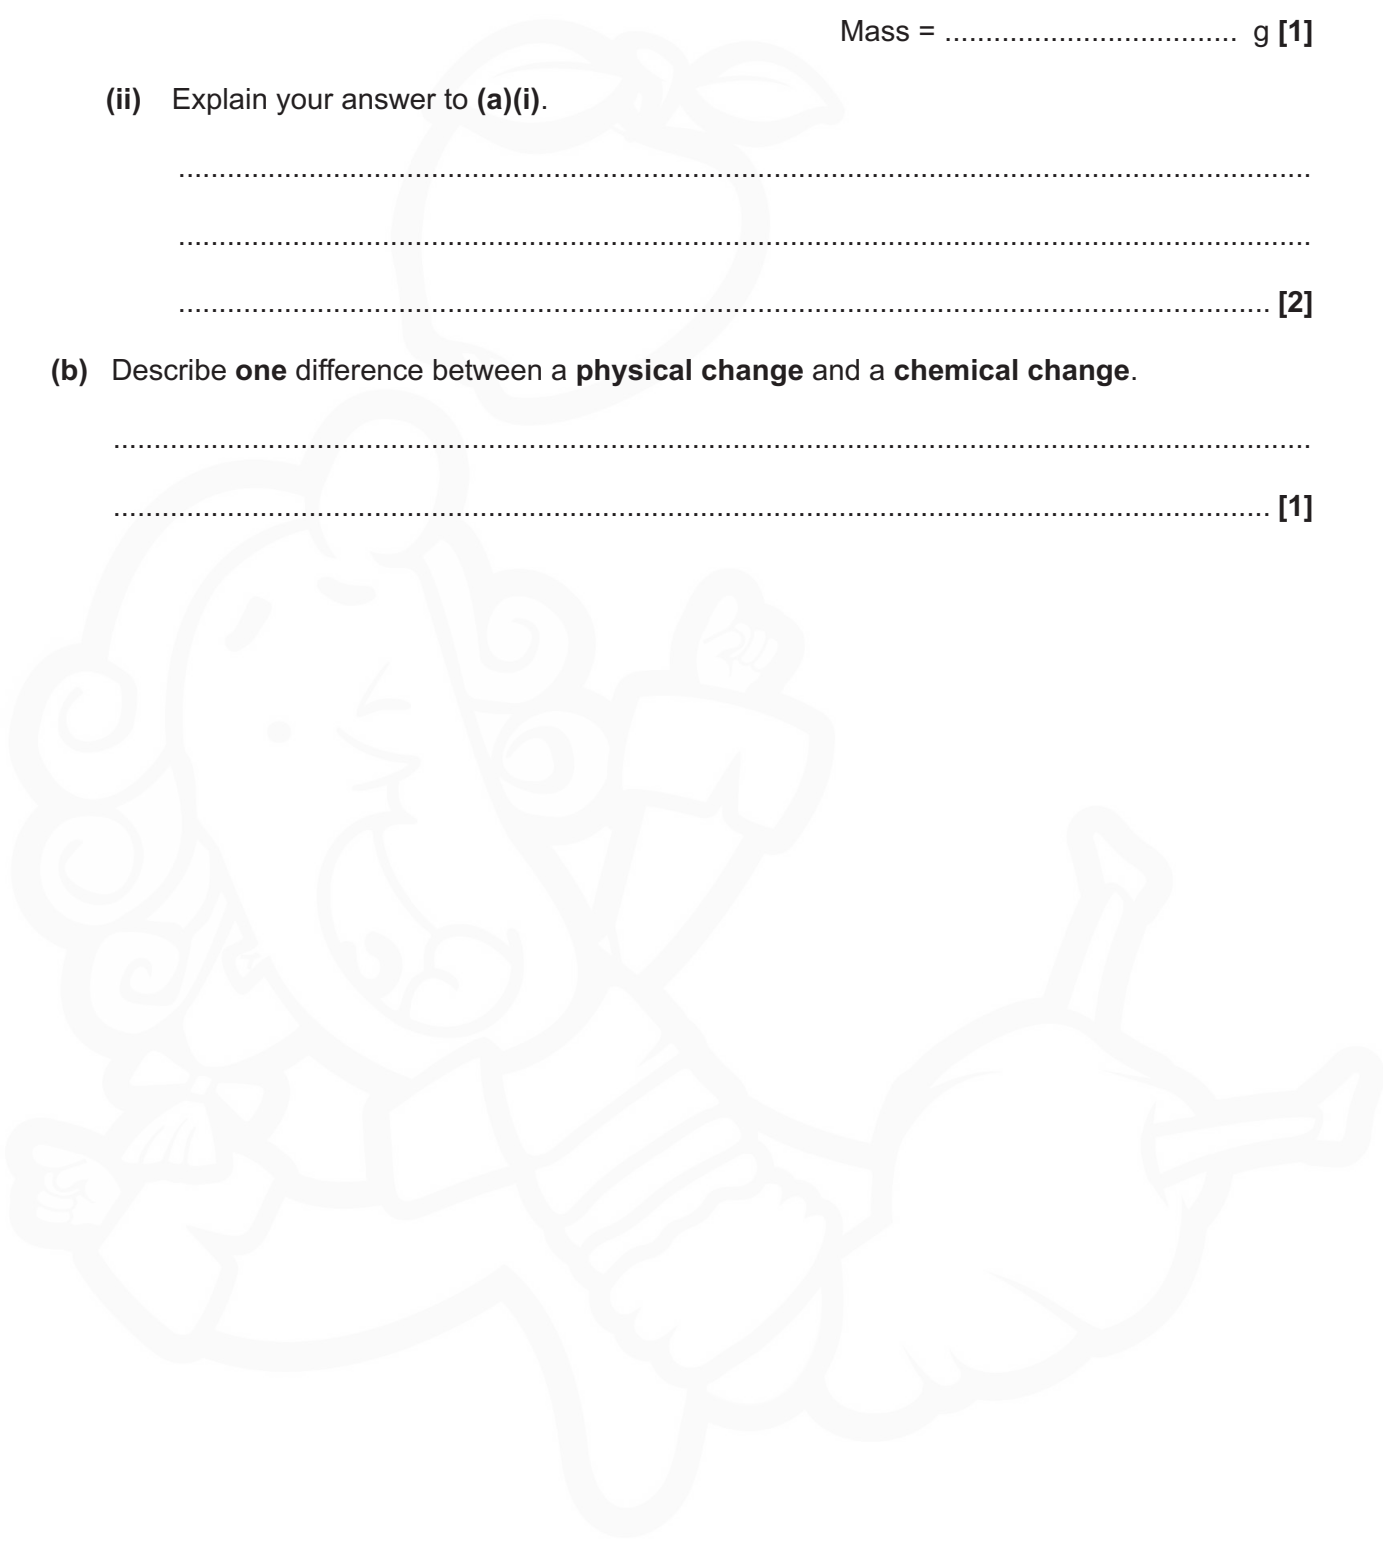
Mass = .................................. g **[1]**

**(ii)** Explain your answer to **(a)(i)**.

..........................................................................................................................

..........................................................................................................................

.......................................................................................................................... **[2]**

**(b)** Describe **one** difference between a **physical change** and a **chemical change**.

..........................................................................................................................

.......................................................................................................................... **[1]**